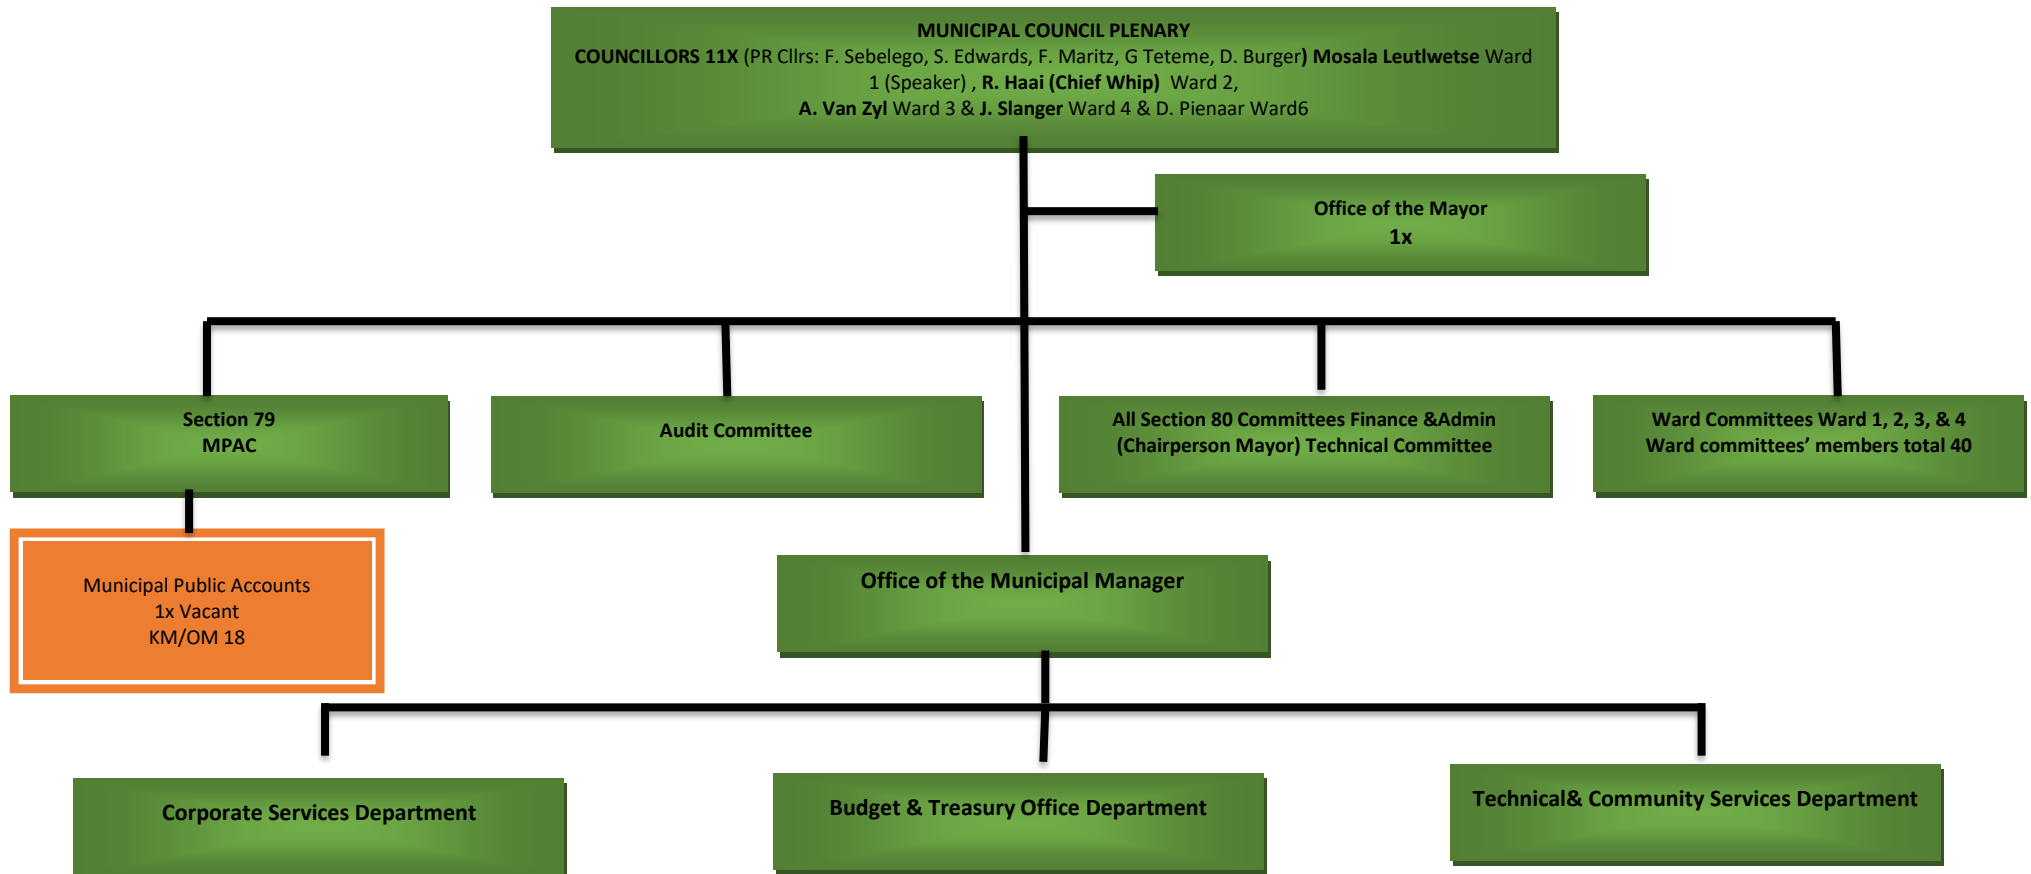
MUNICIPAL COUNCIL PLENARY
COUNCILLORS 11X (PR Cllrs: F. Sebelego, S. Edwards, F. Maritz, G Teteme, D. Burger) Mosala Leutlwetse Ward 1 (Speaker) , R. Haai (Chief Whip) Ward 2, A. Van Zyl Ward 3 & J. Slanger Ward 4 & D. Pienaar Ward6

Office of the Mayor
1x

Section 79
MPAC

Audit Committee

All Section 80 Committees Finance &Admin (Chairperson Mayor) Technical Committee

Ward Committees Ward 1, 2, 3, & 4
Ward committees' members total 40

Municipal Public Accounts
1x Vacant
KM/OM 18

Office of the Municipal Manager

Corporate Services Department

Budget & Treasury Office Department

Technical& Community Services Department